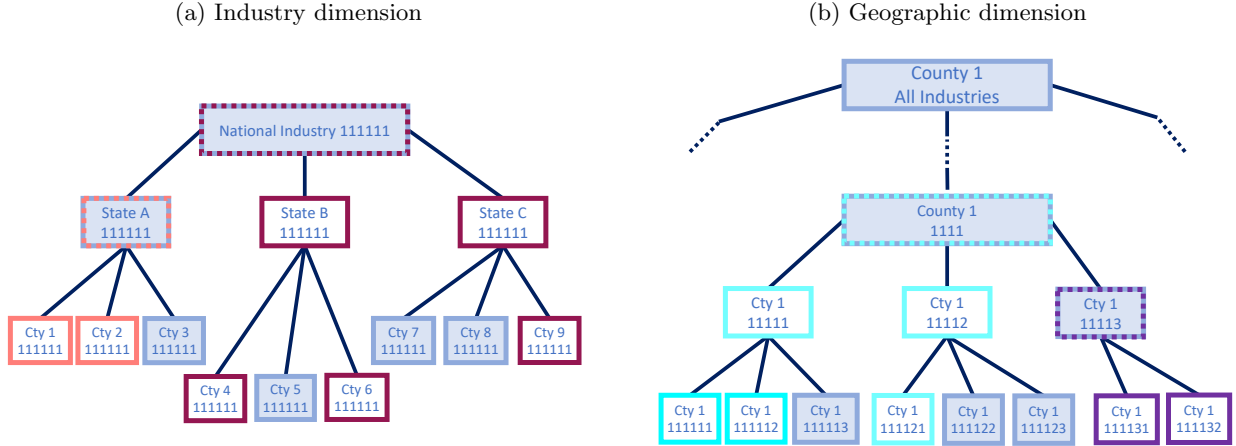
(a) Industry dimension

National Industry 111111

State A
111111

State B
111111

State C
111111

Cty 1
111111

Cty 2
111111

Cty 3
111111

Cty 4
111111

Cty 5
111111

Cty 6
111111

Cty 7
111111

Cty 8
111111

Cty 9
111111

(b) Geographic dimension

County 1
All Industries

County 1
1111

Cty 1
11111

Cty 1
11112

Cty 1
11113

Cty 1
111111

Cty 1
111112

Cty 1
111113

Cty 1
111121

Cty 1
111122

Cty 1
111123

Cty 1
111131

Cty 1
111132